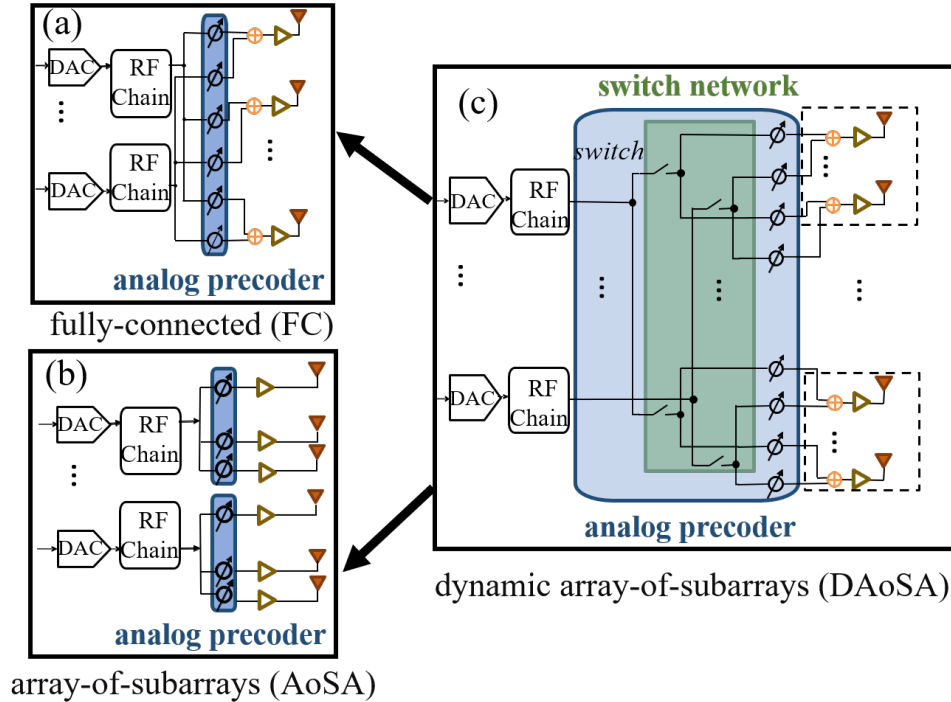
(a)

DAC

RF Chain

⋮

DAC

RF Chain

⋮

analog precoder

fully-connected (FC)

(b)

DAC

RF Chain

⋮

DAC

RF Chain

analog precoder

array-of-subarrays (AoSA)

(c)

switch network

switch

DAC

RF Chain

⋮

⋮

⋮

⋮

⋮

DAC

RF Chain

⋮

analog precoder

dynamic array-of-subarrays (DAoSA)